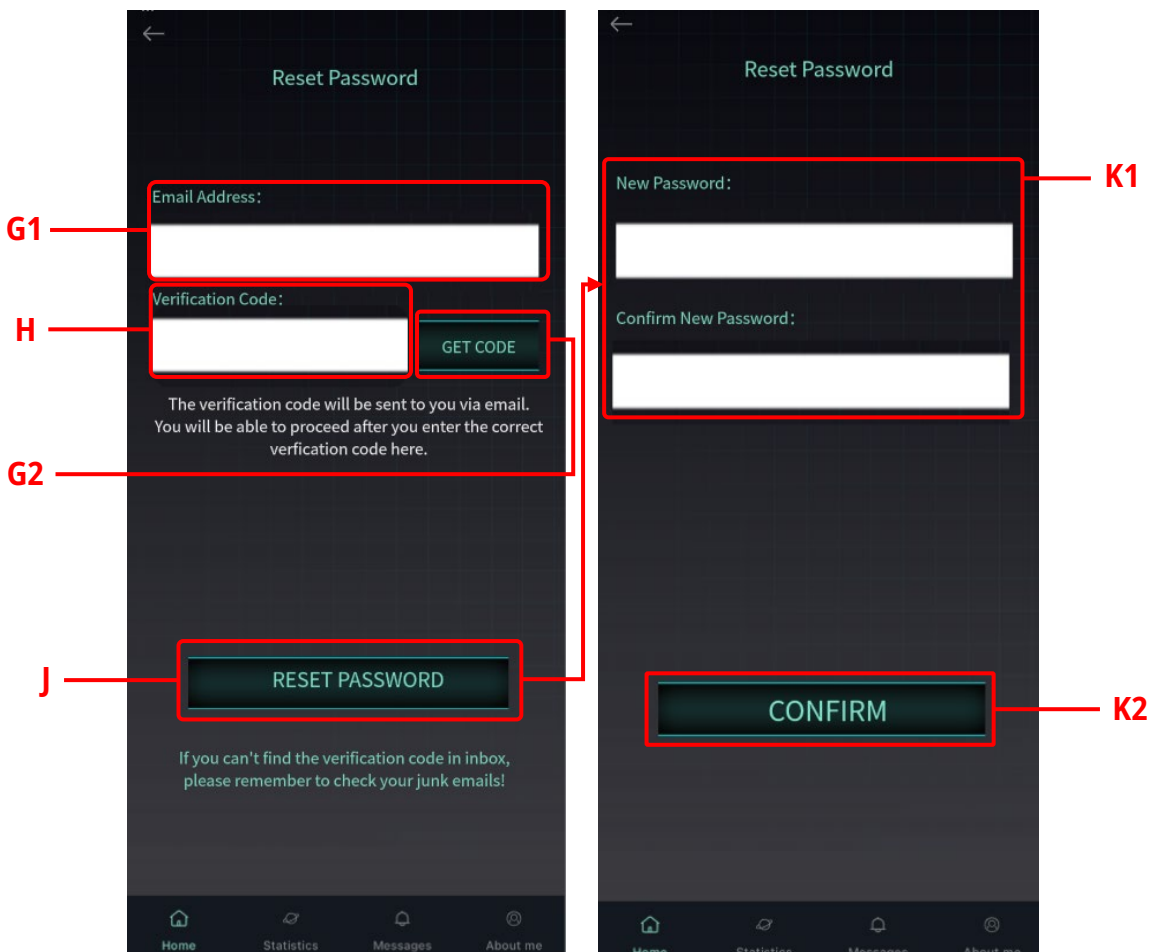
Reset Password

Email Address:

G1

Verification Code:

H

GET CODE

The verification code will be sent to you via email. You will be able to proceed after you enter the correct verfication code here.

G2

J

RESET PASSWORD

If you can't find the verification code in inbox, please remember to check your junk emails!

Home Statistics Messages About me

Reset Password

New Password:

K1

Confirm New Password:

CONFIRM

K2

Home Statistics Messages About me